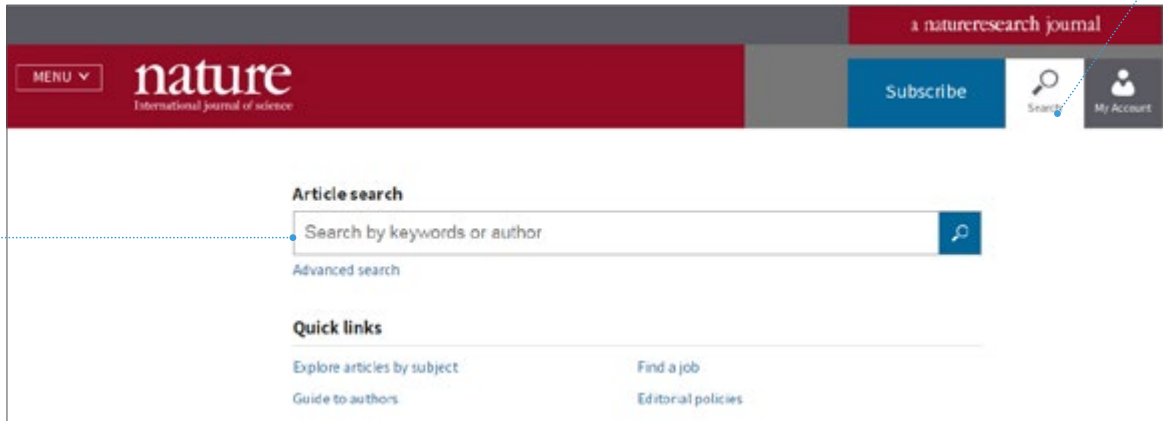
a natureresearch journal

MENU

nature
International journal of science

Subscribe

Search

My Account

Article search

Search by keywords or author

Advanced search

Quick links

Explore articles by subject

Find a job

Guide to authors

Editorial policies